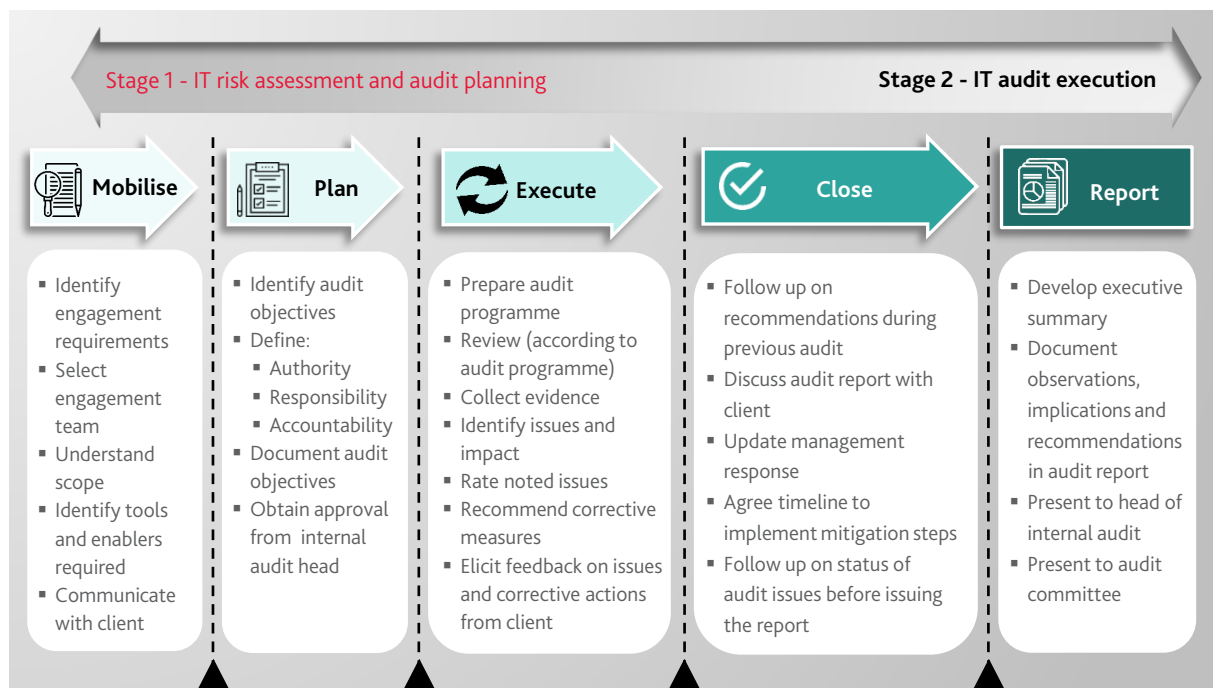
Stage 1 - IT risk assessment and audit planning

Stage 2 - IT audit execution

Mobilise

Plan

Execute

Close

Report

- Identify engagement requirements
- Select engagement team
- Understand scope
- Identify tools and enablers required
- Communicate with client

- Identify audit objectives
- Define:
  - Authority
  - Responsibility
  - Accountability
- Document audit objectives
- Obtain approval from internal audit head

- Prepare audit programme
- Review (according to audit programme)
- Collect evidence
- Identify issues and impact
- Rate noted issues
- Recommend corrective measures
- Elicit feedback on issues and corrective actions from client

- Follow up on recommendations during previous audit
- Discuss audit report with client
- Update management response
- Agree timeline to implement mitigation steps
- Follow up on status of audit issues before issuing the report

- Develop executive summary
- Document observations, implications and recommendations in audit report
- Present to head of internal audit
- Present to audit committee